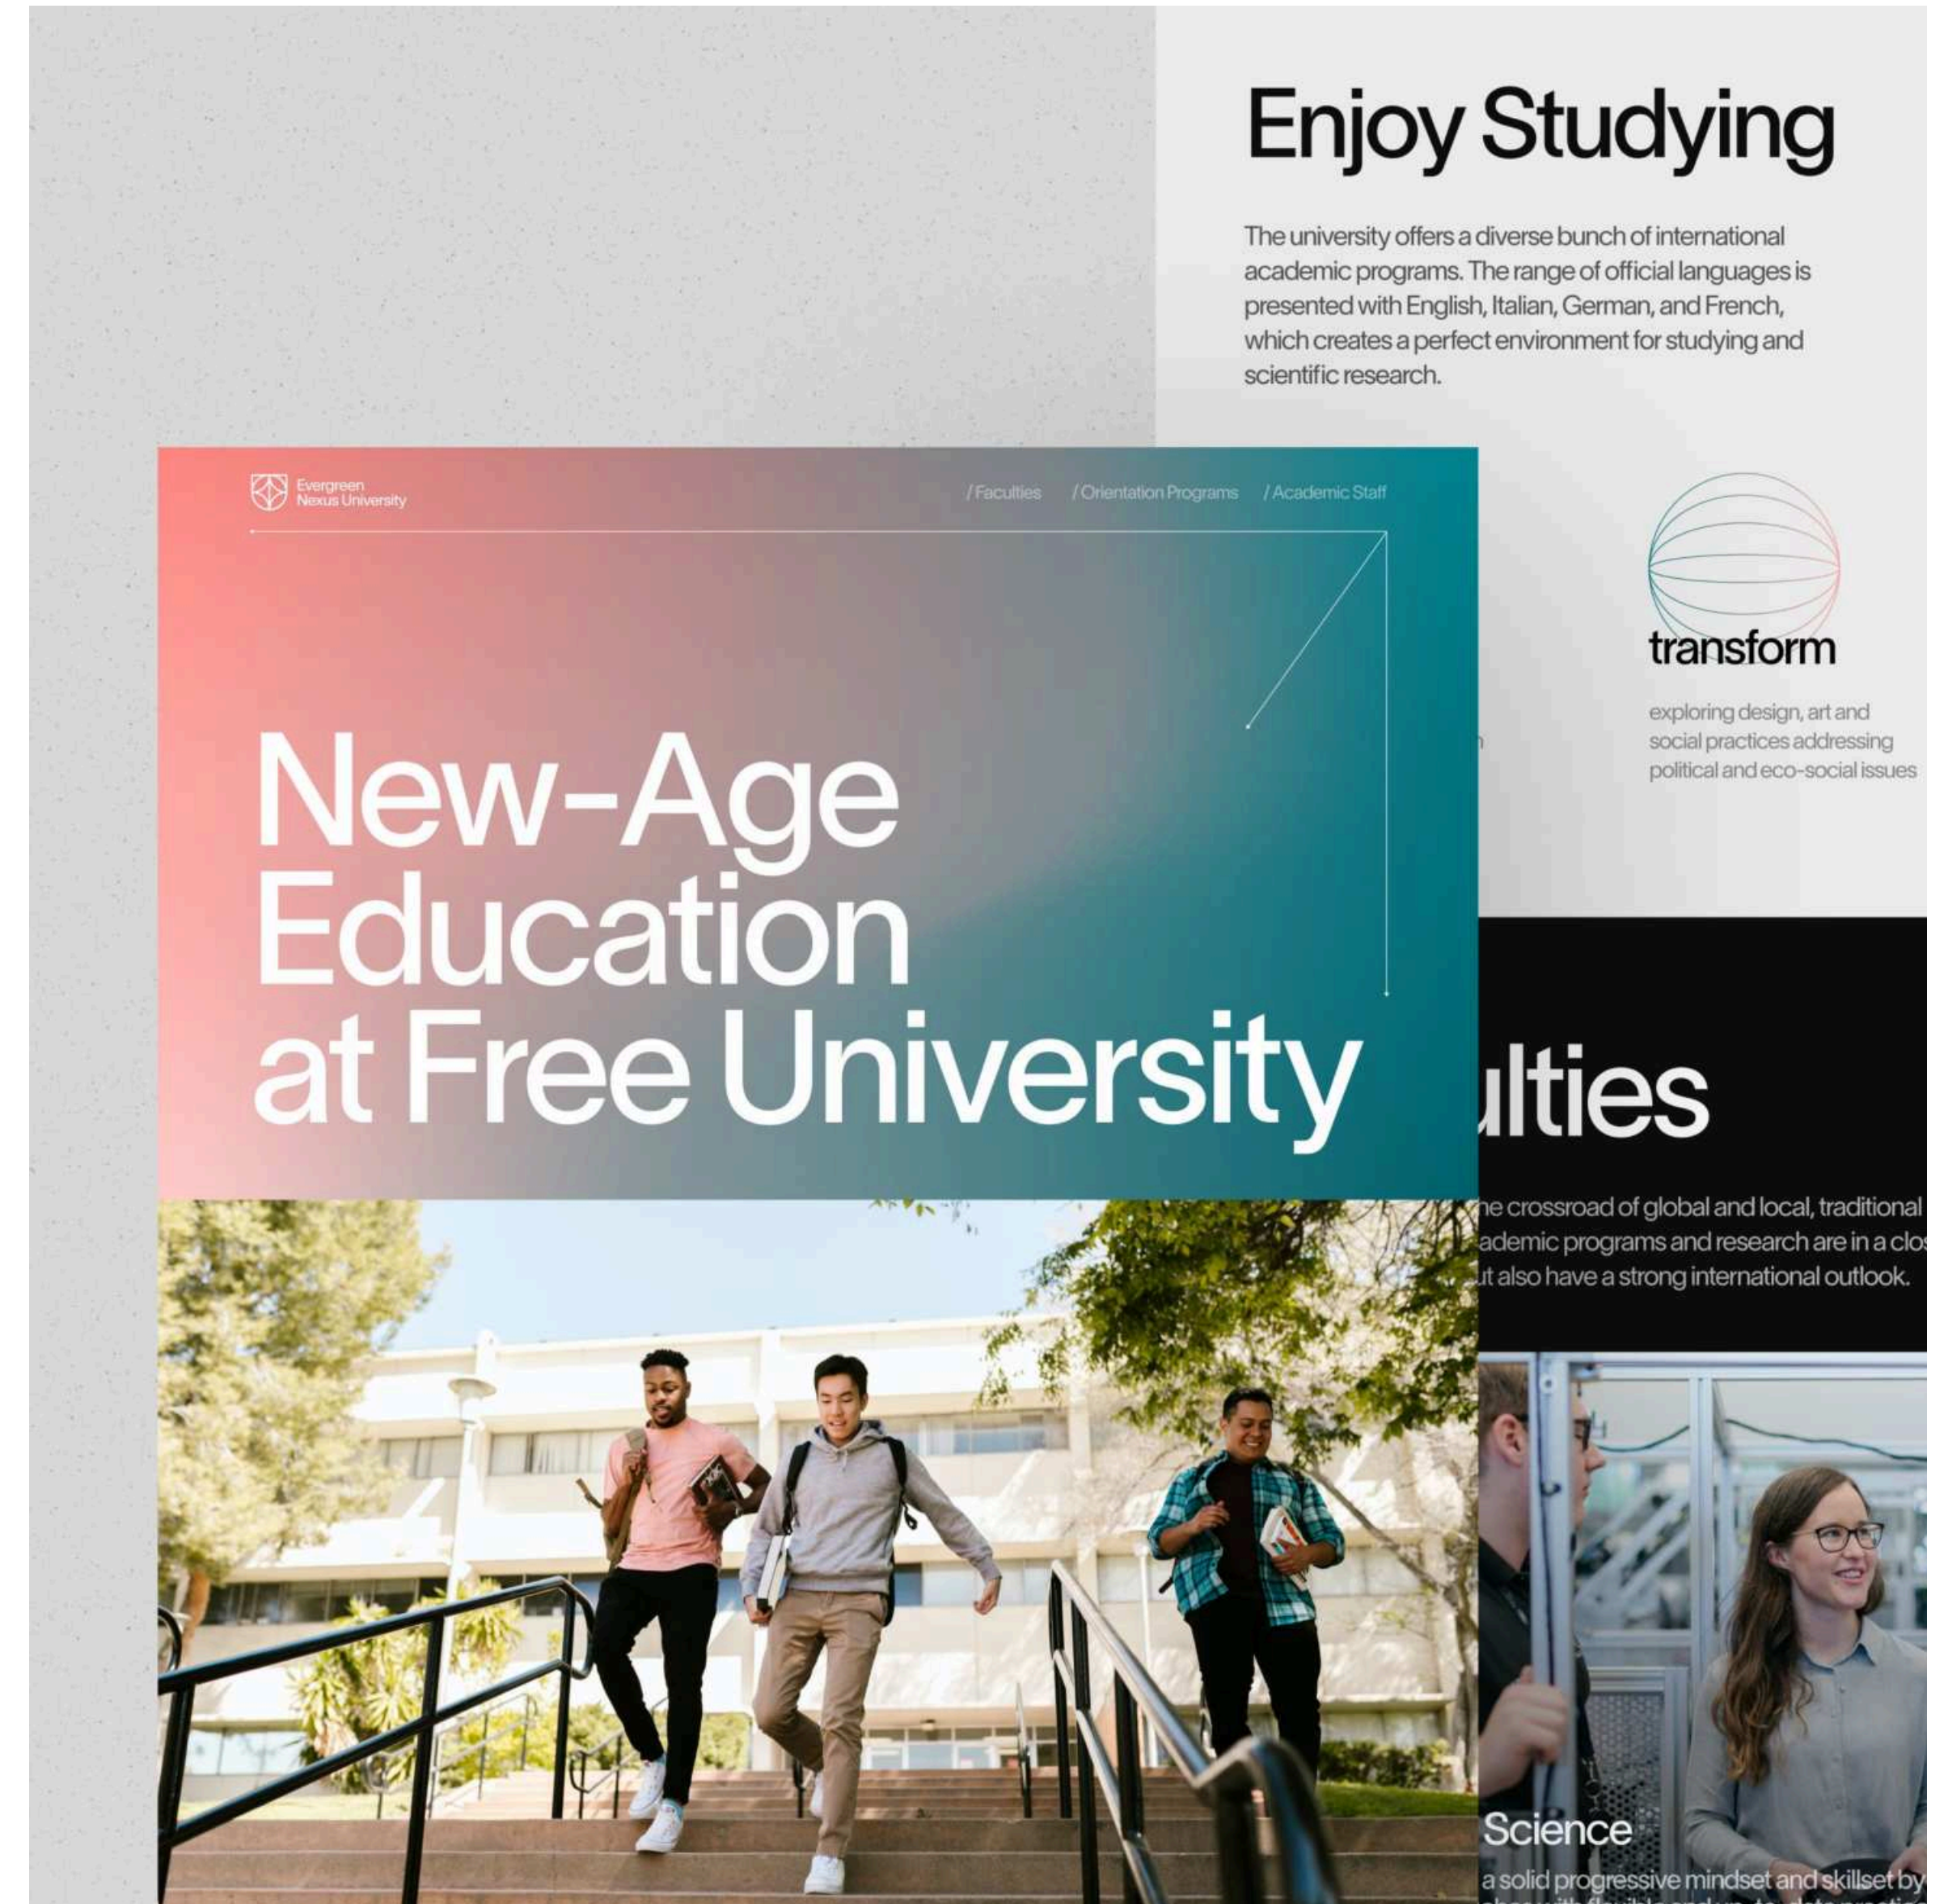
Enjoy Studying

The university offers a diverse bunch of international academic programs. The range of official languages is presented with English, Italian, German, and French, which creates a perfect environment for studying and scientific research.

Evergreen Nexus University

/ Faculties / Orientation Programs / Academic Staff

transform

exploring design, art and social practices addressing political and eco-social issues

New-Age Education at Free University

ulties

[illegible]e crossroad of global and local, traditional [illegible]ademic programs and research are in a clo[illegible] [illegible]t also have a strong international outlook.

Science

a solid progressive mindset and skillset by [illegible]